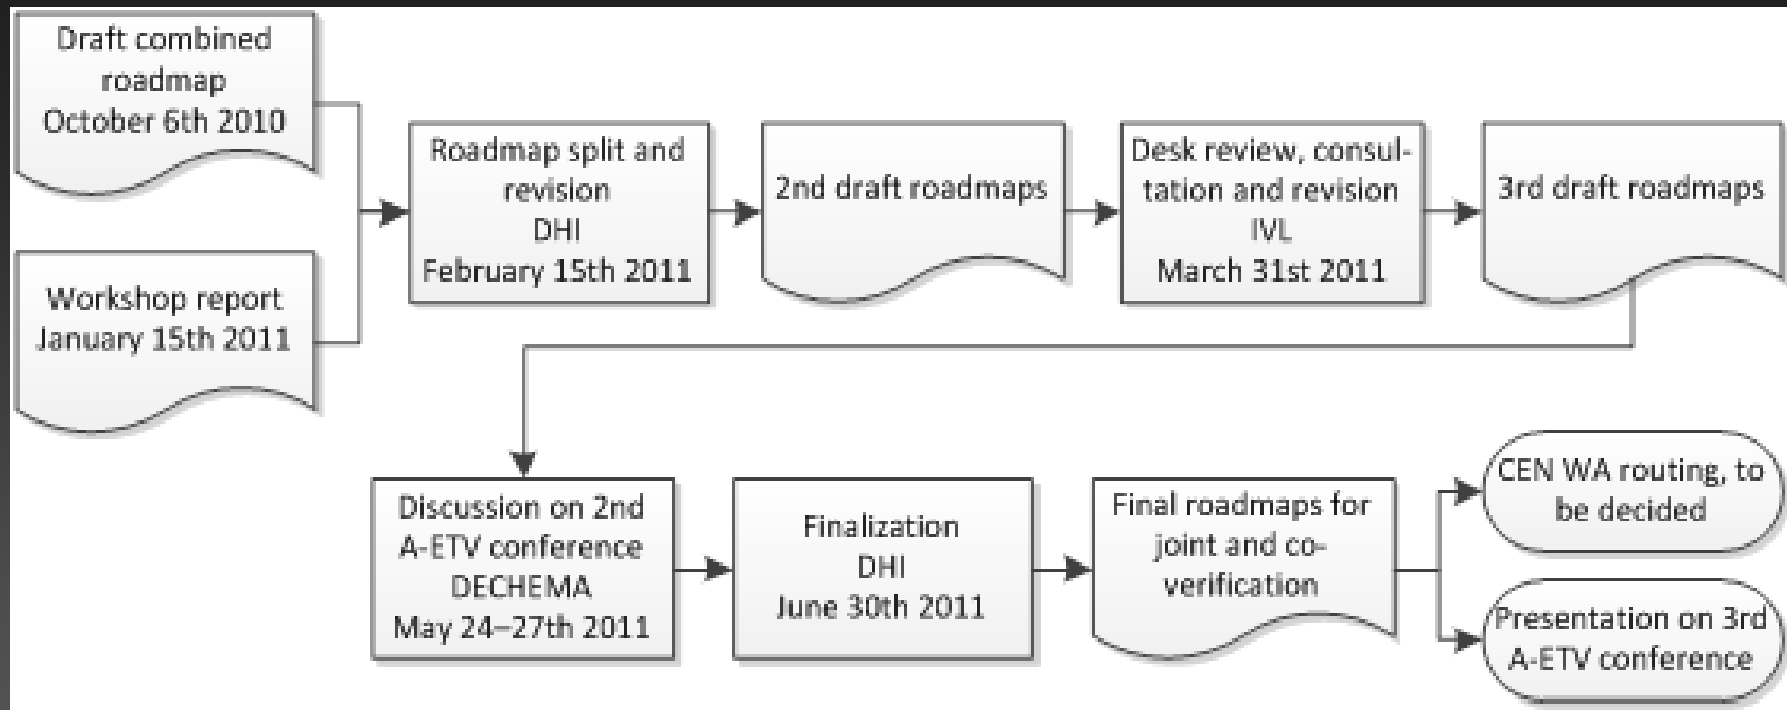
Draft combined roadmap October 6th 2010

Workshop report January 15th 2011

Roadmap split and revision DHI February 15th 2011

2nd draft roadmaps

Desk review, consultation and revision IVL March 31st 2011

3rd draft roadmaps

Discussion on 2nd A-ETV conference DECHEMA May 24–27th 2011

Finalization DHI June 30th 2011

Final roadmaps for joint and co-verification

CEN WA routing, to be decided

Presentation on 3rd A-ETV conference